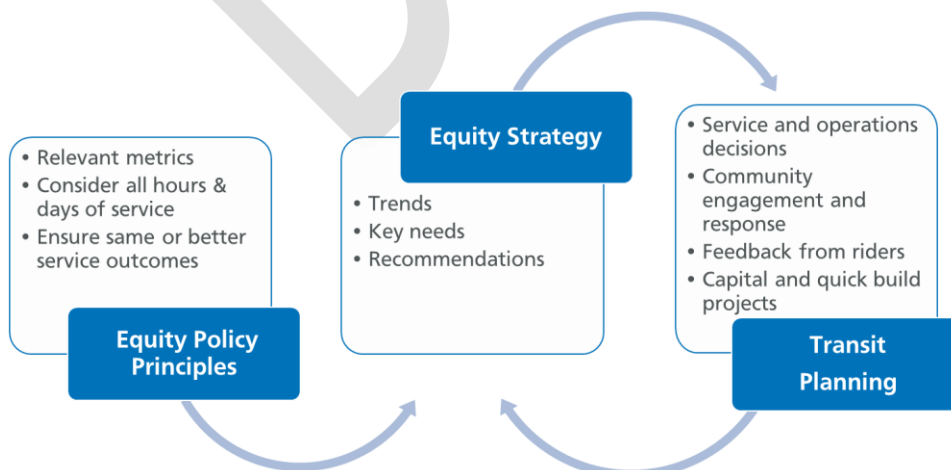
• Relevant metrics
• Consider all hours & days of service
• Ensure same or better service outcomes

Equity Policy Principles

Equity Strategy

• Trends
• Key needs
• Recommendations

• Service and operations decisions
• Community engagement and response
• Feedback from riders
• Capital and quick build projects

Transit Planning